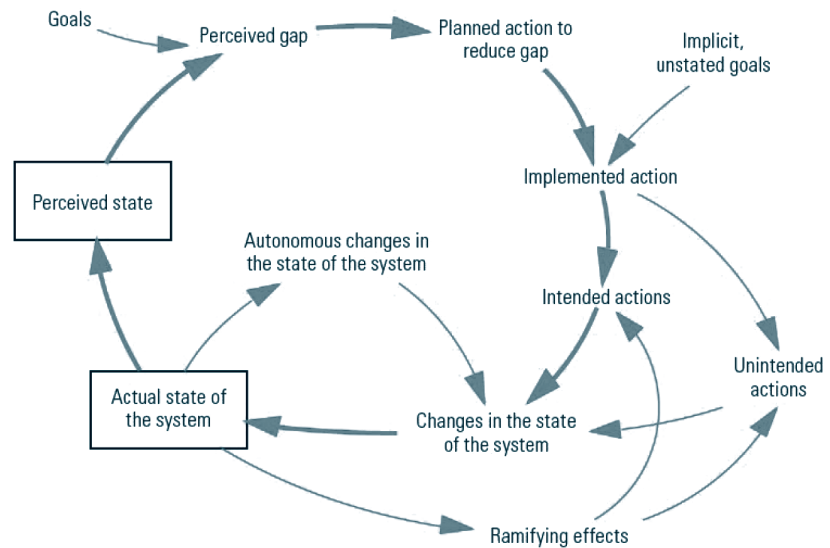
Goals

Perceived gap

Planned action to reduce gap

Implicit, unstated goals

Implemented action

Perceived state

Autonomous changes in the state of the system

Intended actions

Unintended actions

Actual state of the system

Changes in the state of the system

Ramifying effects